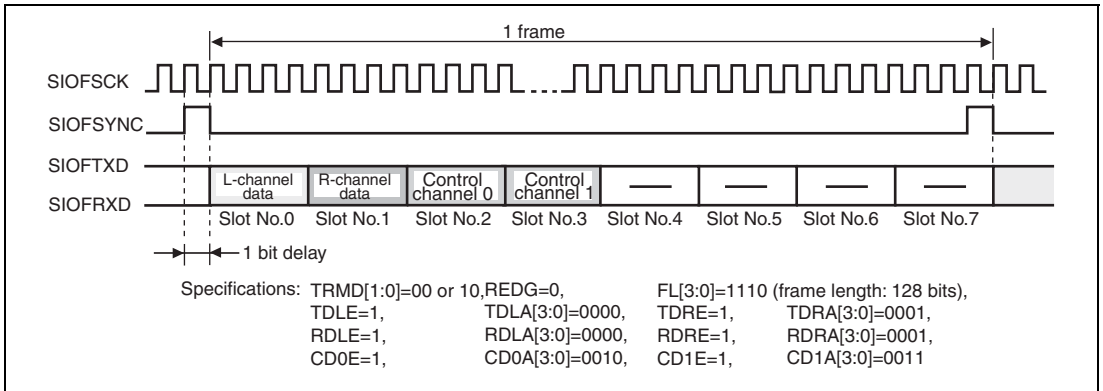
1 frame

SIOFSCK

SIOFSYNC

SIOFTXD

SIOFRXD

L-channel data | R-channel data | Control channel 0 | Control channel 1 | — | — | — | —

Slot No.0 Slot No.1 Slot No.2 Slot No.3 Slot No.4 Slot No.5 Slot No.6 Slot No.7

1 bit delay

Specifications: TRMD[1:0]=00 or 10, REDG=0, FL[3:0]=1110 (frame length: 128 bits),
TDLE=1, TDLA[3:0]=0000, TDRE=1, TDRA[3:0]=0001,
RDLE=1, RDLA[3:0]=0000, RDRE=1, RDRA[3:0]=0001,
CD0E=1, CD0A[3:0]=0010, CD1E=1, CD1A[3:0]=0011